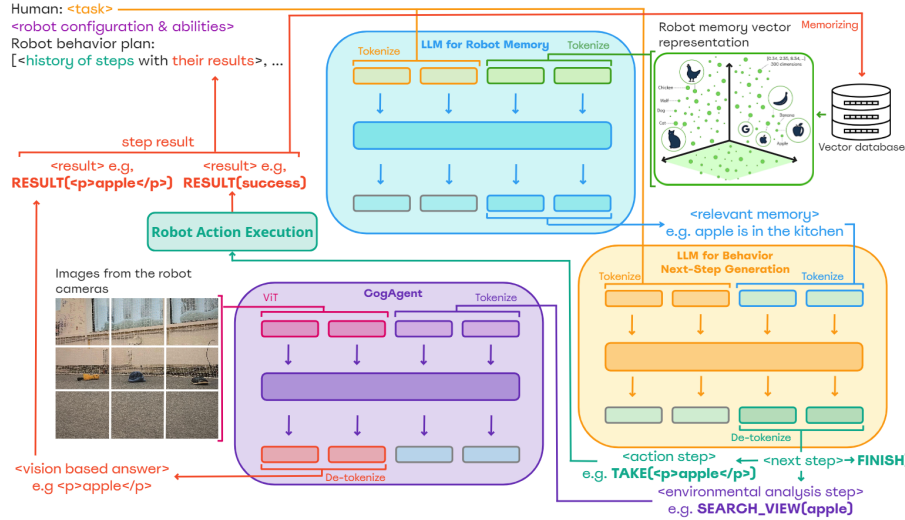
Human: <task>
<robot configuration & abilities>
Robot behavior plan:
[<history of steps with their results>, ...

step result
<result> e.g. RESULT(<p>apple</p>)
<result> e.g. RESULT(success)

Robot Action Execution

LLM for Robot Memory
Tokenize
Tokenize

Robot memory vector representation
Memorizing
Vector database
Chicken
Wolf
Dog
Cat
Banana
Apple

<relevant memory>
e.g. apple is in the kitchen

Images from the robot cameras

CogAgent
ViT
Tokenize
De-tokenize

<vision based answer>
e.g <p>apple</p>

LLM for Behavior Next-Step Generation
Tokenize
Tokenize
De-tokenize

<action step>
e.g. TAKE(<p>apple</p>)
<next step> FINISH
<environmental analysis step>
e.g. SEARCH_VIEW(apple)